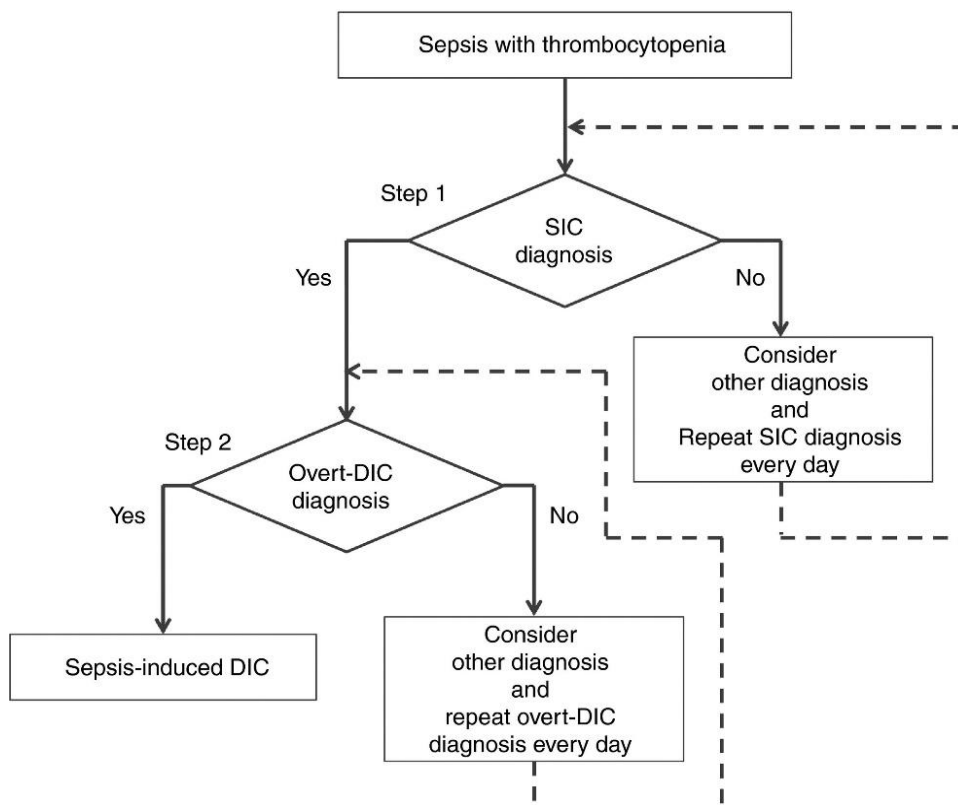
Sepsis with thrombocytopenia

Step 1

SIC diagnosis

Yes

No

Consider other diagnosis and Repeat SIC diagnosis every day

Step 2

Overt-DIC diagnosis

Yes

No

Sepsis-induced DIC

Consider other diagnosis and repeat overt-DIC diagnosis every day